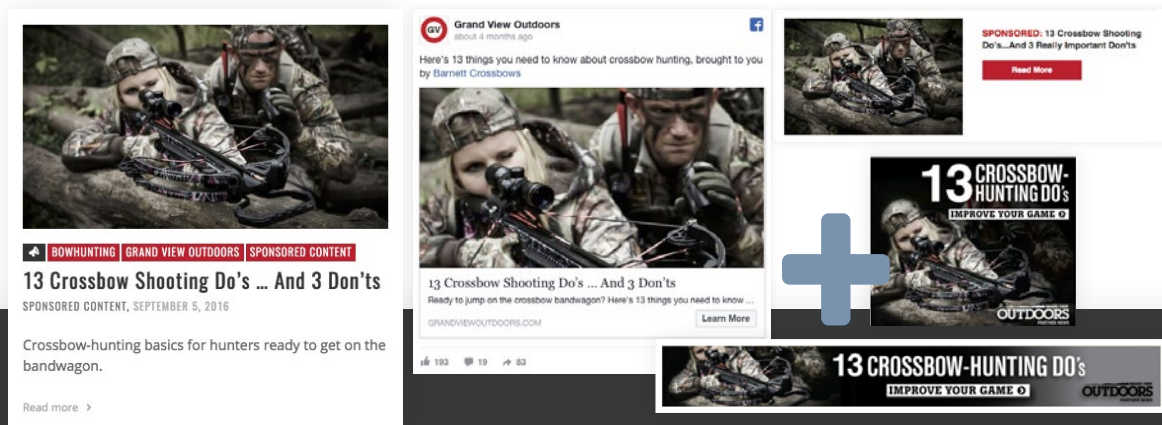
BOWHUNTING GRAND VIEW OUTDOORS SPONSORED CONTENT

13 Crossbow Shooting Do's … And 3 Don'ts

SPONSORED CONTENT, SEPTEMBER 5, 2016

Crossbow-hunting basics for hunters ready to get on the bandwagon.

Read more ›

GV Grand View Outdoors
about 4 months ago

Here's 13 things you need to know about crossbow hunting, brought to you by Barnett Crossbows

13 Crossbow Shooting Do's ... And 3 Don'ts
Ready to jump on the crossbow bandwagon? Here's 13 things you need to know ...
GRANDVIEWOUTDOORS.COM
Learn More

193 19 63

SPONSORED: 13 Crossbow Shooting Do's...And 3 Really Important Don'ts
Read More

13 CROSSBOW-HUNTING DO's
IMPROVE YOUR GAME
OUTDOORS

13 CROSSBOW-HUNTING DO's
IMPROVE YOUR GAME
OUTDOORS